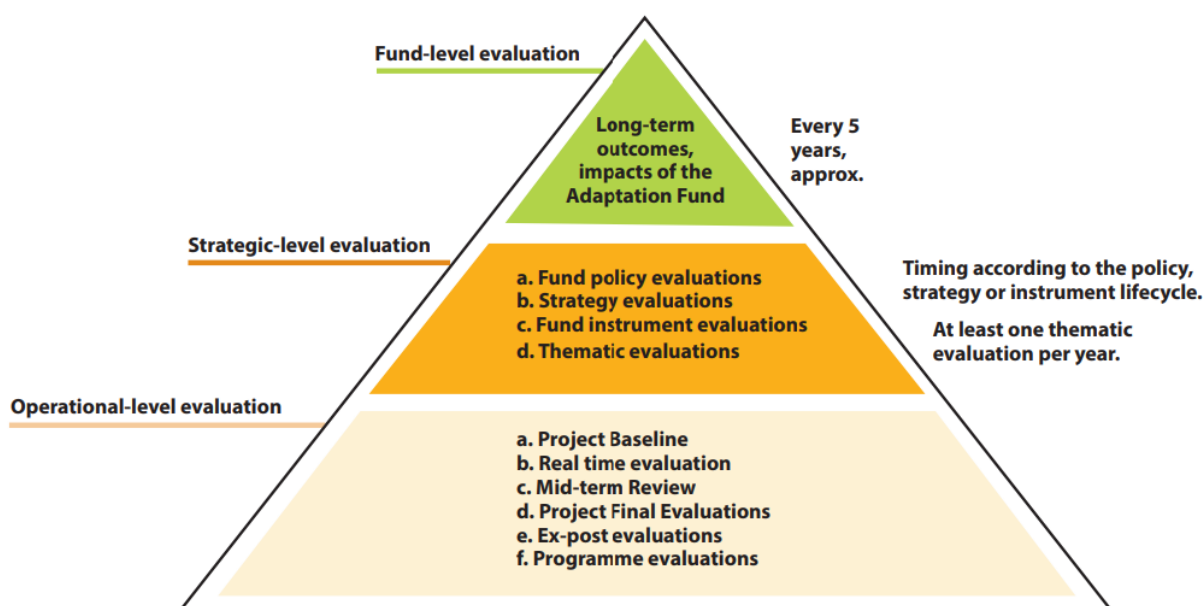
Fund-level evaluation

Long-term outcomes, impacts of the Adaptation Fund

Every 5 years, approx.

Strategic-level evaluation

a. Fund policy evaluations
b. Strategy evaluations
c. Fund instrument evaluations
d. Thematic evaluations

Timing according to the policy, strategy or instrument lifecycle.

At least one thematic evaluation per year.

Operational-level evaluation

a. Project Baseline
b. Real time evaluation
c. Mid-term Review
d. Project Final Evaluations
e. Ex-post evaluations
f. Programme evaluations